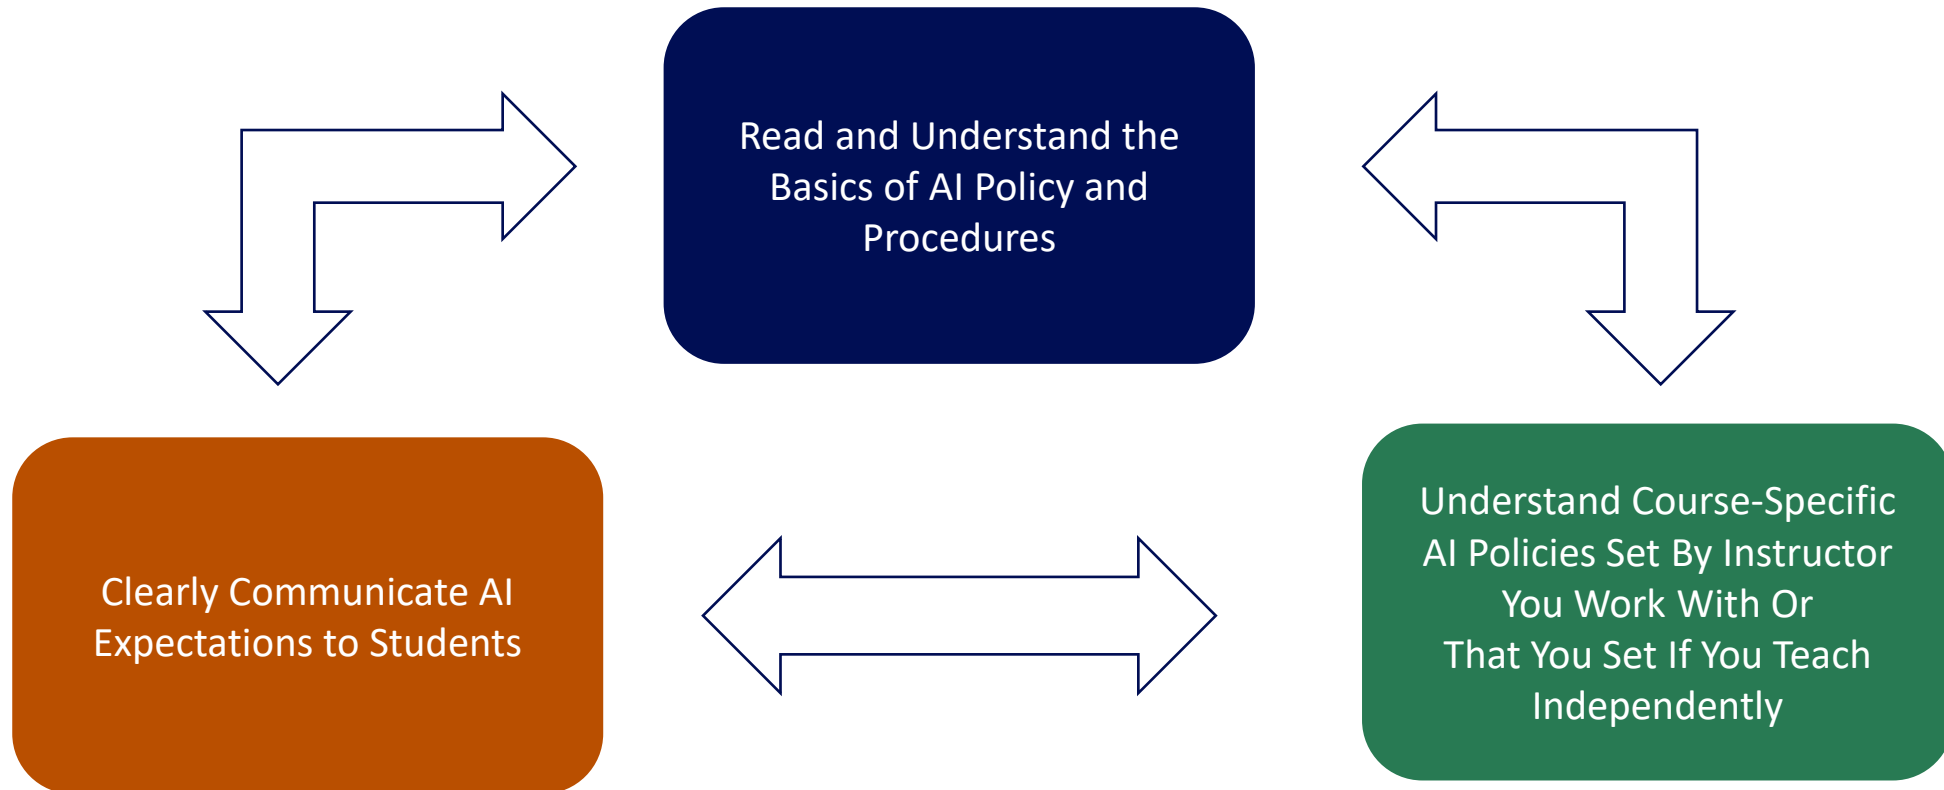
Read and Understand the Basics of AI Policy and Procedures

Clearly Communicate AI Expectations to Students

Understand Course-Specific AI Policies Set By Instructor You Work With Or That You Set If You Teach Independently